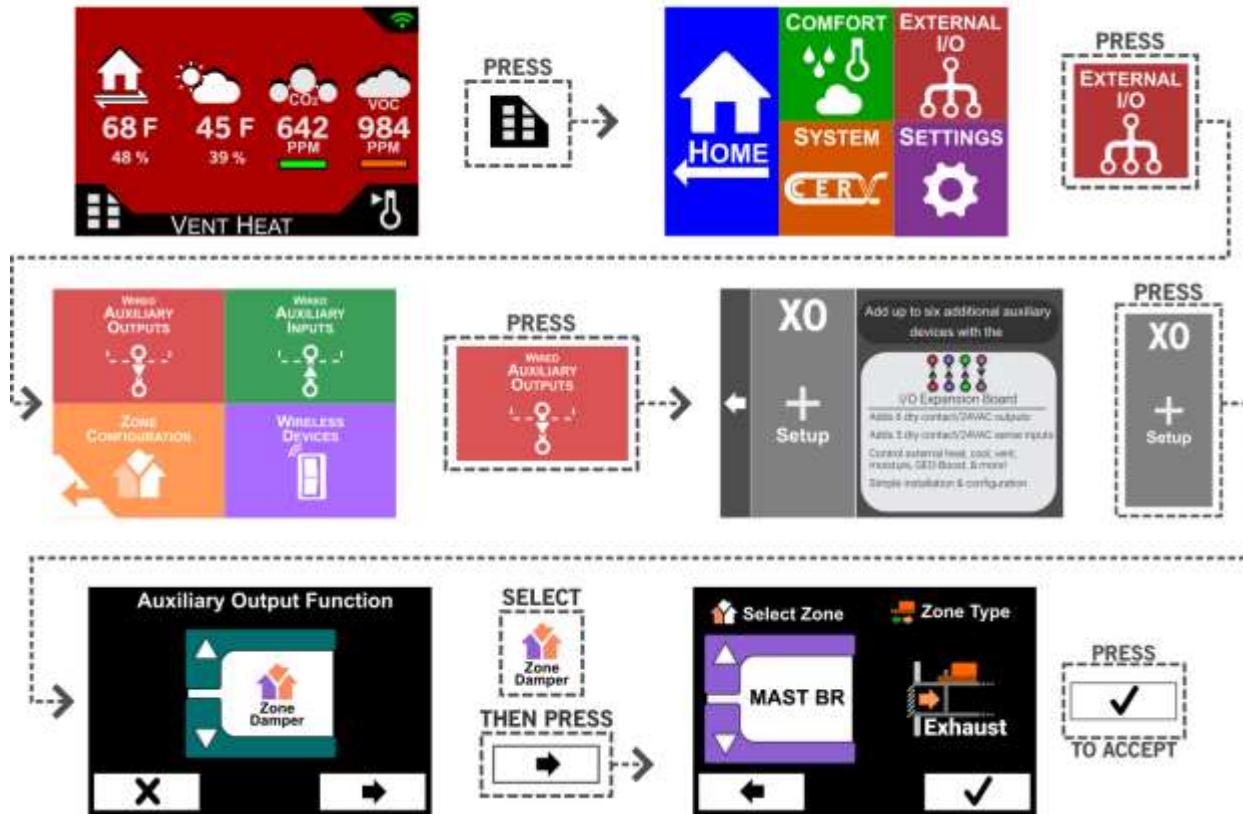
68 F
48 %
45 F
39 %
$CO_2$
642
PPM
VOC
984
PPM
VENT HEAT

PRESS

HOME
COMFORT
EXTERNAL I/O
SYSTEM
CERV
SETTINGS

PRESS
EXTERNAL I/O

WIRED AUXILIARY OUTPUTS
WIRED AUXILIARY INPUTS
ZONE CONFIGURATION
WIRELESS DEVICES

PRESS
WIRED AUXILIARY OUTPUTS

X0
Setup
Add up to six additional auxiliary devices with the
I/O Expansion Board
Adds 6 dry contact/24VAC outputs
Adds 3 dry contact/24VAC sense inputs
Control external heat, cool, vent, moisture, GEO Boost, & more!
Simple installation & configuration

PRESS
X0
Setup

Auxiliary Output Function
Zone Damper

SELECT
Zone Damper
THEN PRESS

Select Zone
Zone Type
MAST BR
Exhaust

PRESS
TO ACCEPT